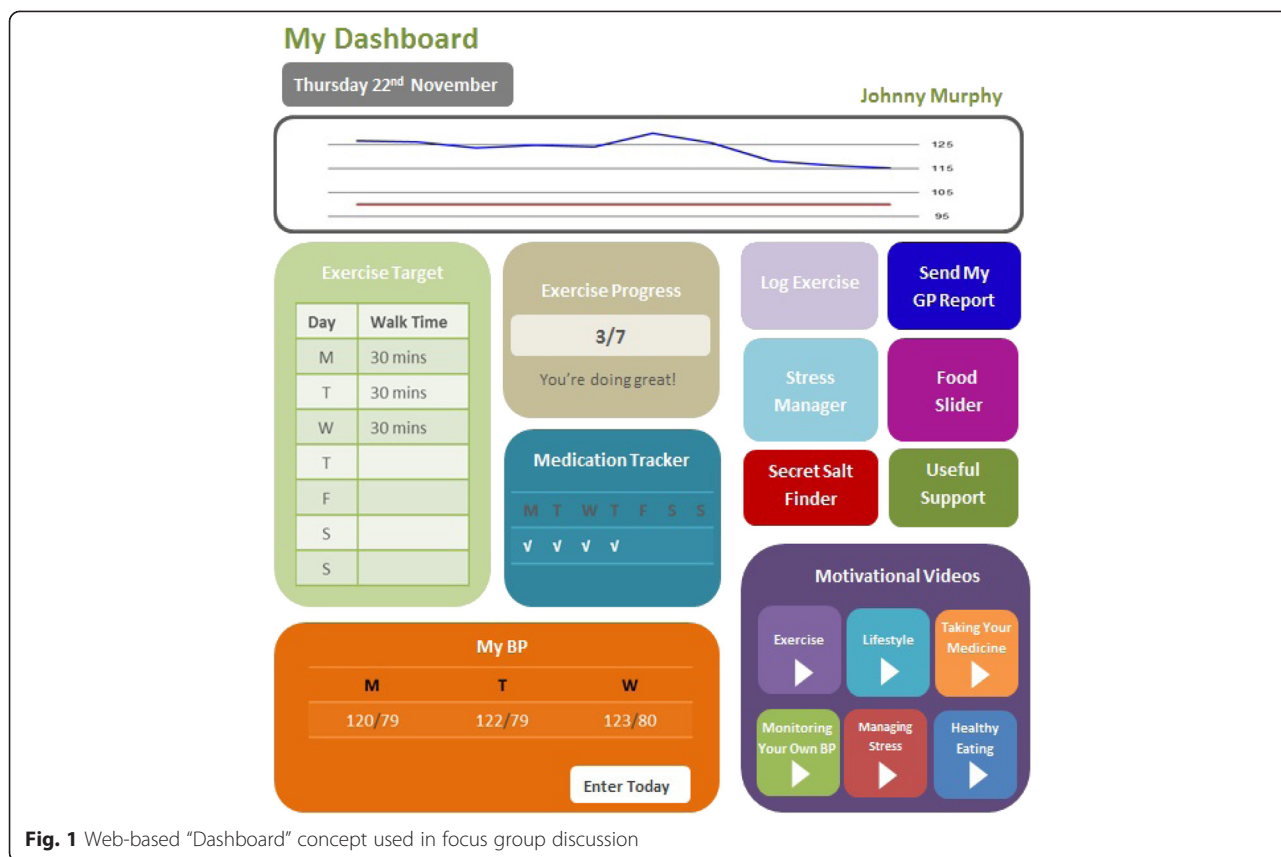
My Dashboard

Thursday 22$^{nd}$ November

Johnny Murphy

125
115
105
95

Exercise Target

| Day | Walk Time |
|---|---|
| M | 30 mins |
| T | 30 mins |
| W | 30 mins |
| T | |
| F | |
| S | |
| S | |

Exercise Progress

3/7

You're doing great!

Medication Tracker

M T W T F S S
√ √ √ √

Log Exercise

Send My GP Report

Stress Manager

Food Slider

Secret Salt Finder

Useful Support

Motivational Videos

Exercise

Lifestyle

Taking Your Medicine

Monitoring Your Own BP

Managing Stress

Healthy Eating

My BP

| M | T | W |
|---|---|---|
| 120/79 | 122/79 | 123/80 |

Enter Today

Fig. 1 Web-based "Dashboard" concept used in focus group discussion